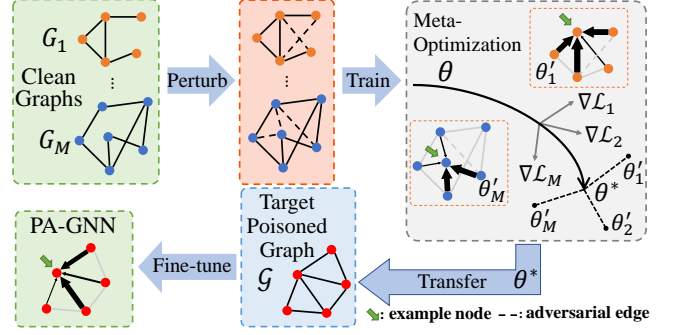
$G_1$

Clean Graphs

⋮

$G_M$

Perturb

⋮

Train

Meta-Optimization

$\theta$

$\theta_1'$

$\nabla\mathcal{L}_1$

$\nabla\mathcal{L}_2$

$\nabla\mathcal{L}_M$

$\theta_M'$

$\theta^*$

$\theta_1'$

$\theta_M'$

$\theta_2'$

PA-GNN

Fine-tune

Target Poisoned Graph

$\mathcal{G}$

Transfer

$\theta^*$

: example node - - -: adversarial edge